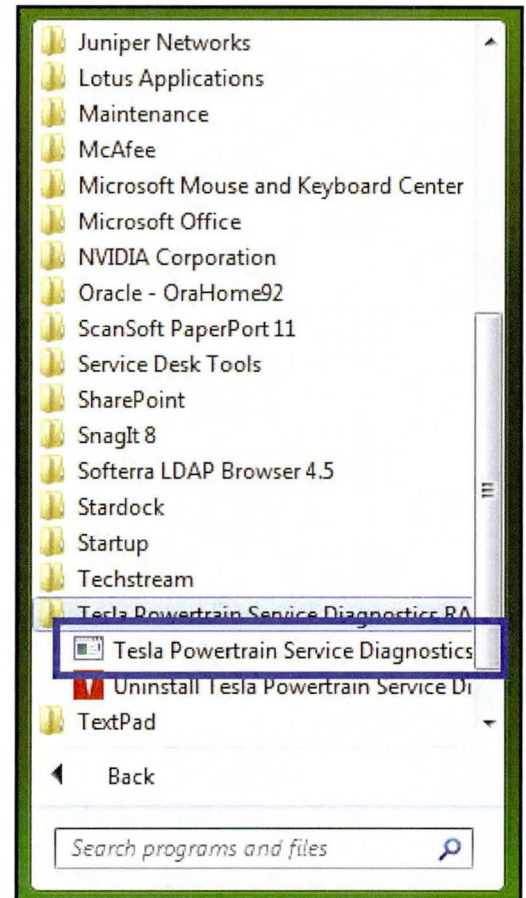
Juniper Networks
Lotus Applications
Maintenance
McAfee
Microsoft Mouse and Keyboard Center
Microsoft Office
NVIDIA Corporation
Oracle - OraHome92
ScanSoft PaperPort 11
Service Desk Tools
SharePoint
SnagIt 8
Softerra LDAP Browser 4.5
Stardock
Startup
Techstream
Tesla Powertrain Service Diagnostics RA
Tesla Powertrain Service Diagnostics
Uninstall Tesla Powertrain Service Di
TextPad
Back
Search programs and files